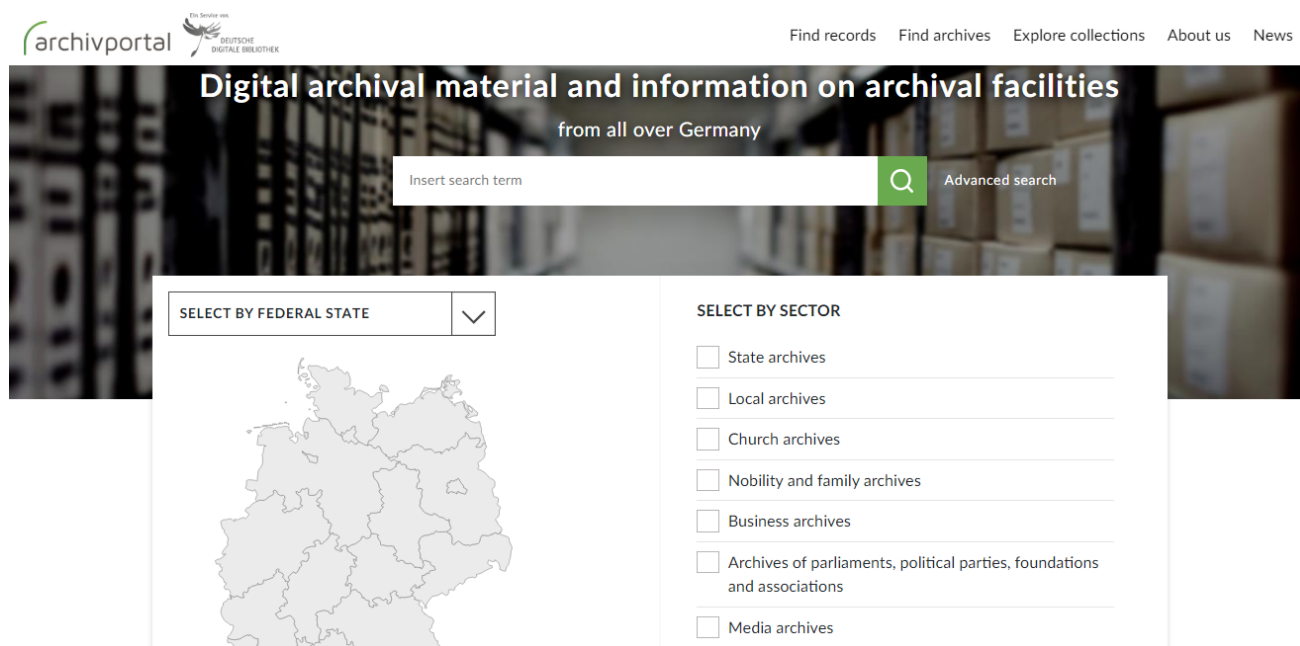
archivportal

Ein Service von DEUTSCHE DIGITALE BIBLIOTHEK

Find records Find archives Explore collections About us News

Digital archival material and information on archival facilities

from all over Germany

Insert search term

Advanced search

SELECT BY FEDERAL STATE

SELECT BY SECTOR

State archives

Local archives

Church archives

Nobility and family archives

Business archives

Archives of parliaments, political parties, foundations and associations

Media archives